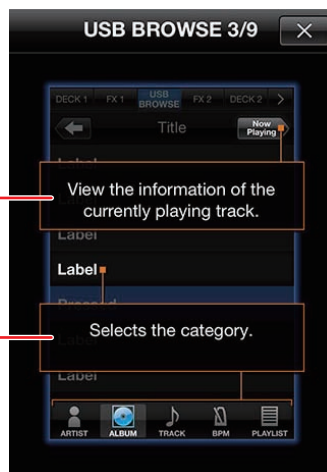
USB BROWSE 3/9

DECK 1 FX 1 USB BROWSE FX 2 DECK 2

Title

Now Playing

Label

View the information of the currently playing track.

Label

Label

Selects the category.

Label

ARTIST ALBUM TRACK BPM PLAYLIST